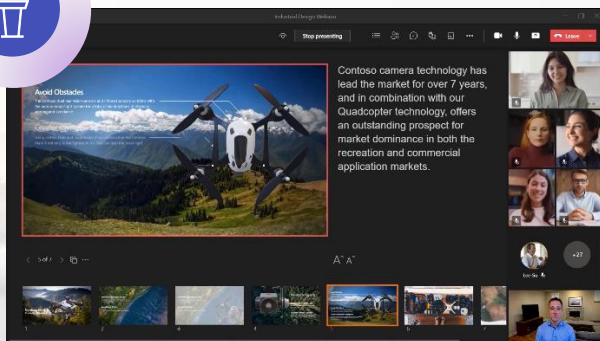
Industrial Design Webinar

Stop presenting

Leave

Avoid Obstacles

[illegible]

Contoso camera technology has lead the market for over 7 years, and in combination with our Quadcopter technology, offers an outstanding prospect for market dominance in both the recreation and commercial application markets.

5 of 7

+27

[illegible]

1 2 3 4 5 6 7